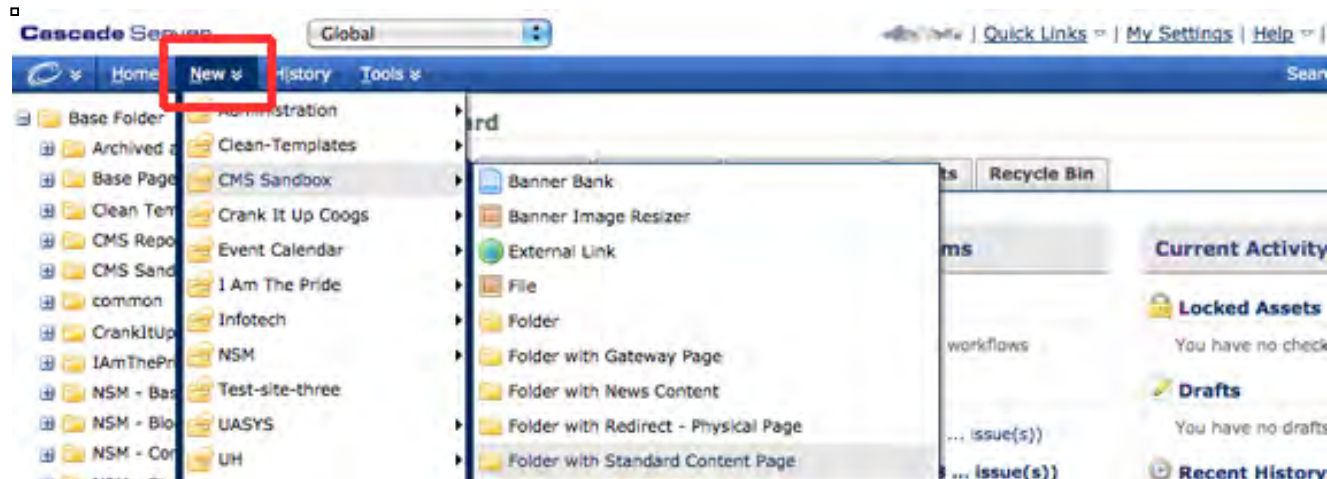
Cascade Server

Global

| Quick Links | My Settings | Help |

Home New History Tools

Sear

Base Folder
Archived a
Base Page
Clean Tem
CMS Repo
CMS Sand
common
CrankItUp
IAmThePr
NSM - Bas
NSM - Blo
NSM - Cor

Administration
Clean-Templates
CMS Sandbox
Crank It Up Coogs
Event Calendar
I Am The Pride
Infotech
NSM
Test-site-three
UASYS
UH

Banner Bank
Banner Image Resizer
External Link
File
Folder
Folder with Gateway Page
Folder with News Content
Folder with Redirect - Physical Page
Folder with Standard Content Page

rd

ts Recycle Bin

ms

workflows

... issue(s))

... issue(s))

Current Activity

Locked Assets

You have no check

Drafts

You have no drafts

Recent History